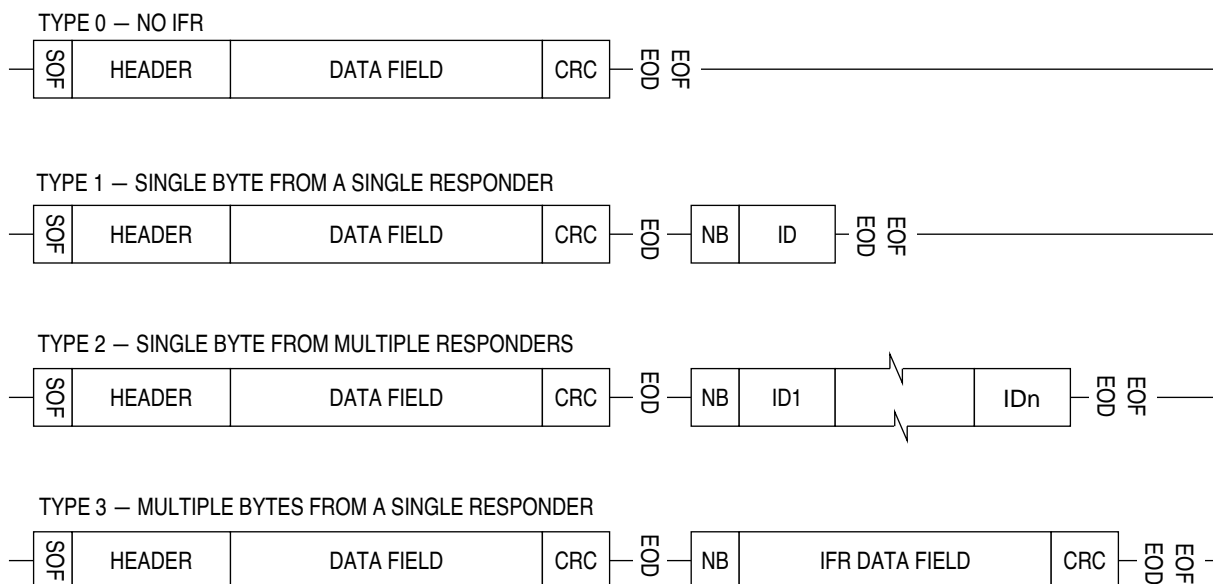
TYPE 0 — NO IFR

SOF HEADER DATA FIELD CRC EOD EOF

TYPE 1 — SINGLE BYTE FROM A SINGLE RESPONDER

SOF HEADER DATA FIELD CRC EOD NB ID EOD EOF

TYPE 2 — SINGLE BYTE FROM MULTIPLE RESPONDERS

SOF HEADER DATA FIELD CRC EOD NB ID1 IDn EOD EOF

TYPE 3 — MULTIPLE BYTES FROM A SINGLE RESPONDER

SOF HEADER DATA FIELD CRC EOD NB IFR DATA FIELD CRC EOD EOF